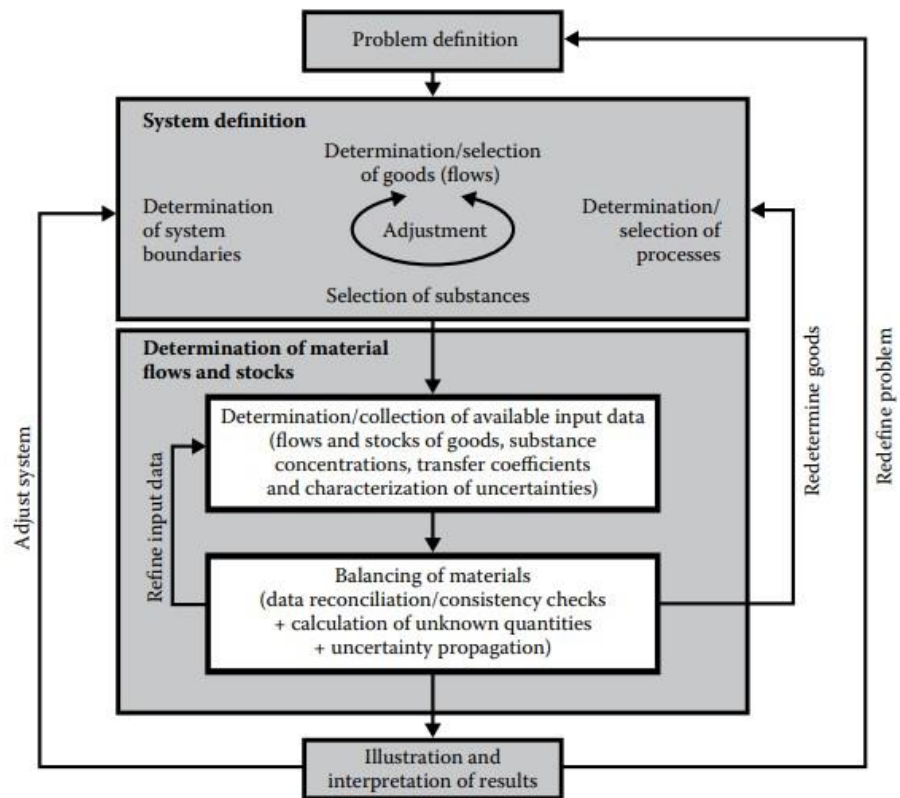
Problem definition

System definition

Determination/selection of goods (flows)

Determination of system boundaries

Adjustment

Determination/ selection of processes

Selection of substances

Determination of material flows and stocks

Determination/collection of available input data (flows and stocks of goods, substance concentrations, transfer coefficients and characterization of uncertainties)

Refine input data

Balancing of materials (data reconciliation/consistency checks + calculation of unknown quantities + uncertainty propagation)

Adjust system

Redetermine goods

Redefine problem

Illustration and interpretation of results